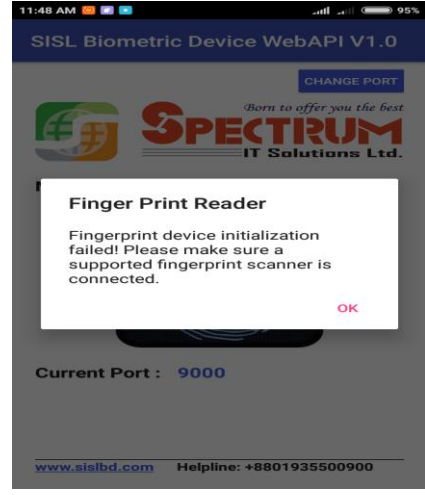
11:48 AM

95%

SISL Biometric Device WebAPI V1.0

CHANGE PORT

Born to offer you the best

SPECTRUM

IT Solutions Ltd.

Finger Print Reader

Fingerprint device initialization failed! Please make sure a supported fingerprint scanner is connected.

OK

Current Port : 9000

www.sislbd.com Helpline: +8801935500900